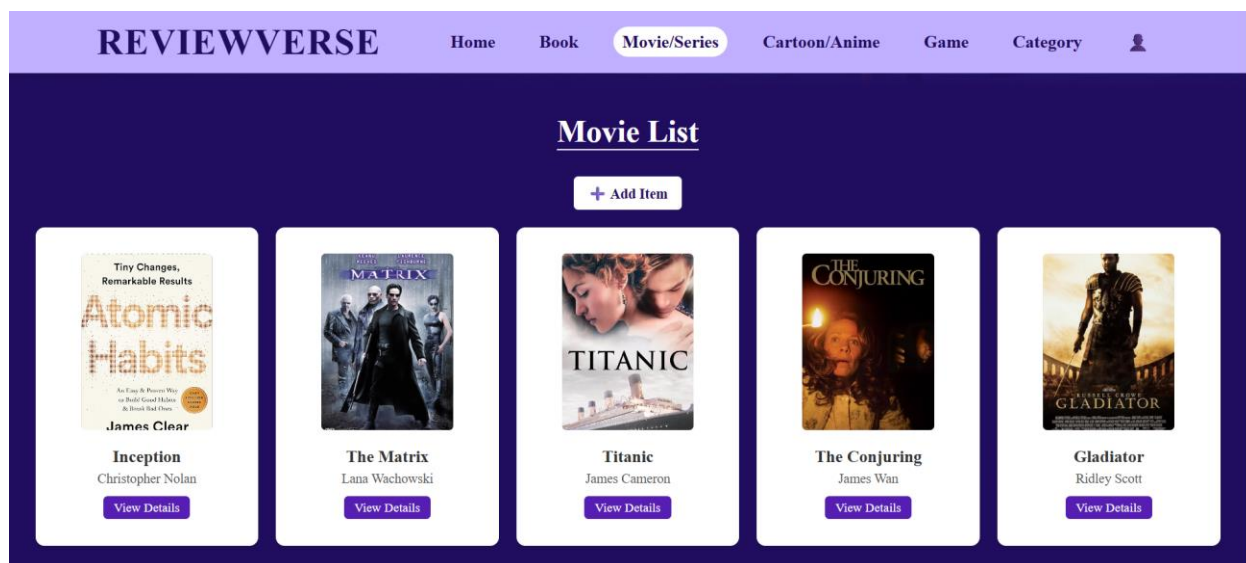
REVIEWVERSE

Home Book Movie/Series Cartoon/Anime Game Category

Movie List

+ Add Item

Tiny Changes, Remarkable Results

Atomic Habits

An Easy & Proven Way to Build Good Habits & Break Bad Ones

James Clear

Inception

Christopher Nolan

View Details

MATRIX

The Matrix

Lana Wachowski

View Details

TITANIC

Titanic

James Cameron

View Details

THE CONJURING

The Conjuring

James Wan

View Details

RUSSELL CROWE

GLADIATOR

Gladiator

Ridley Scott

View Details